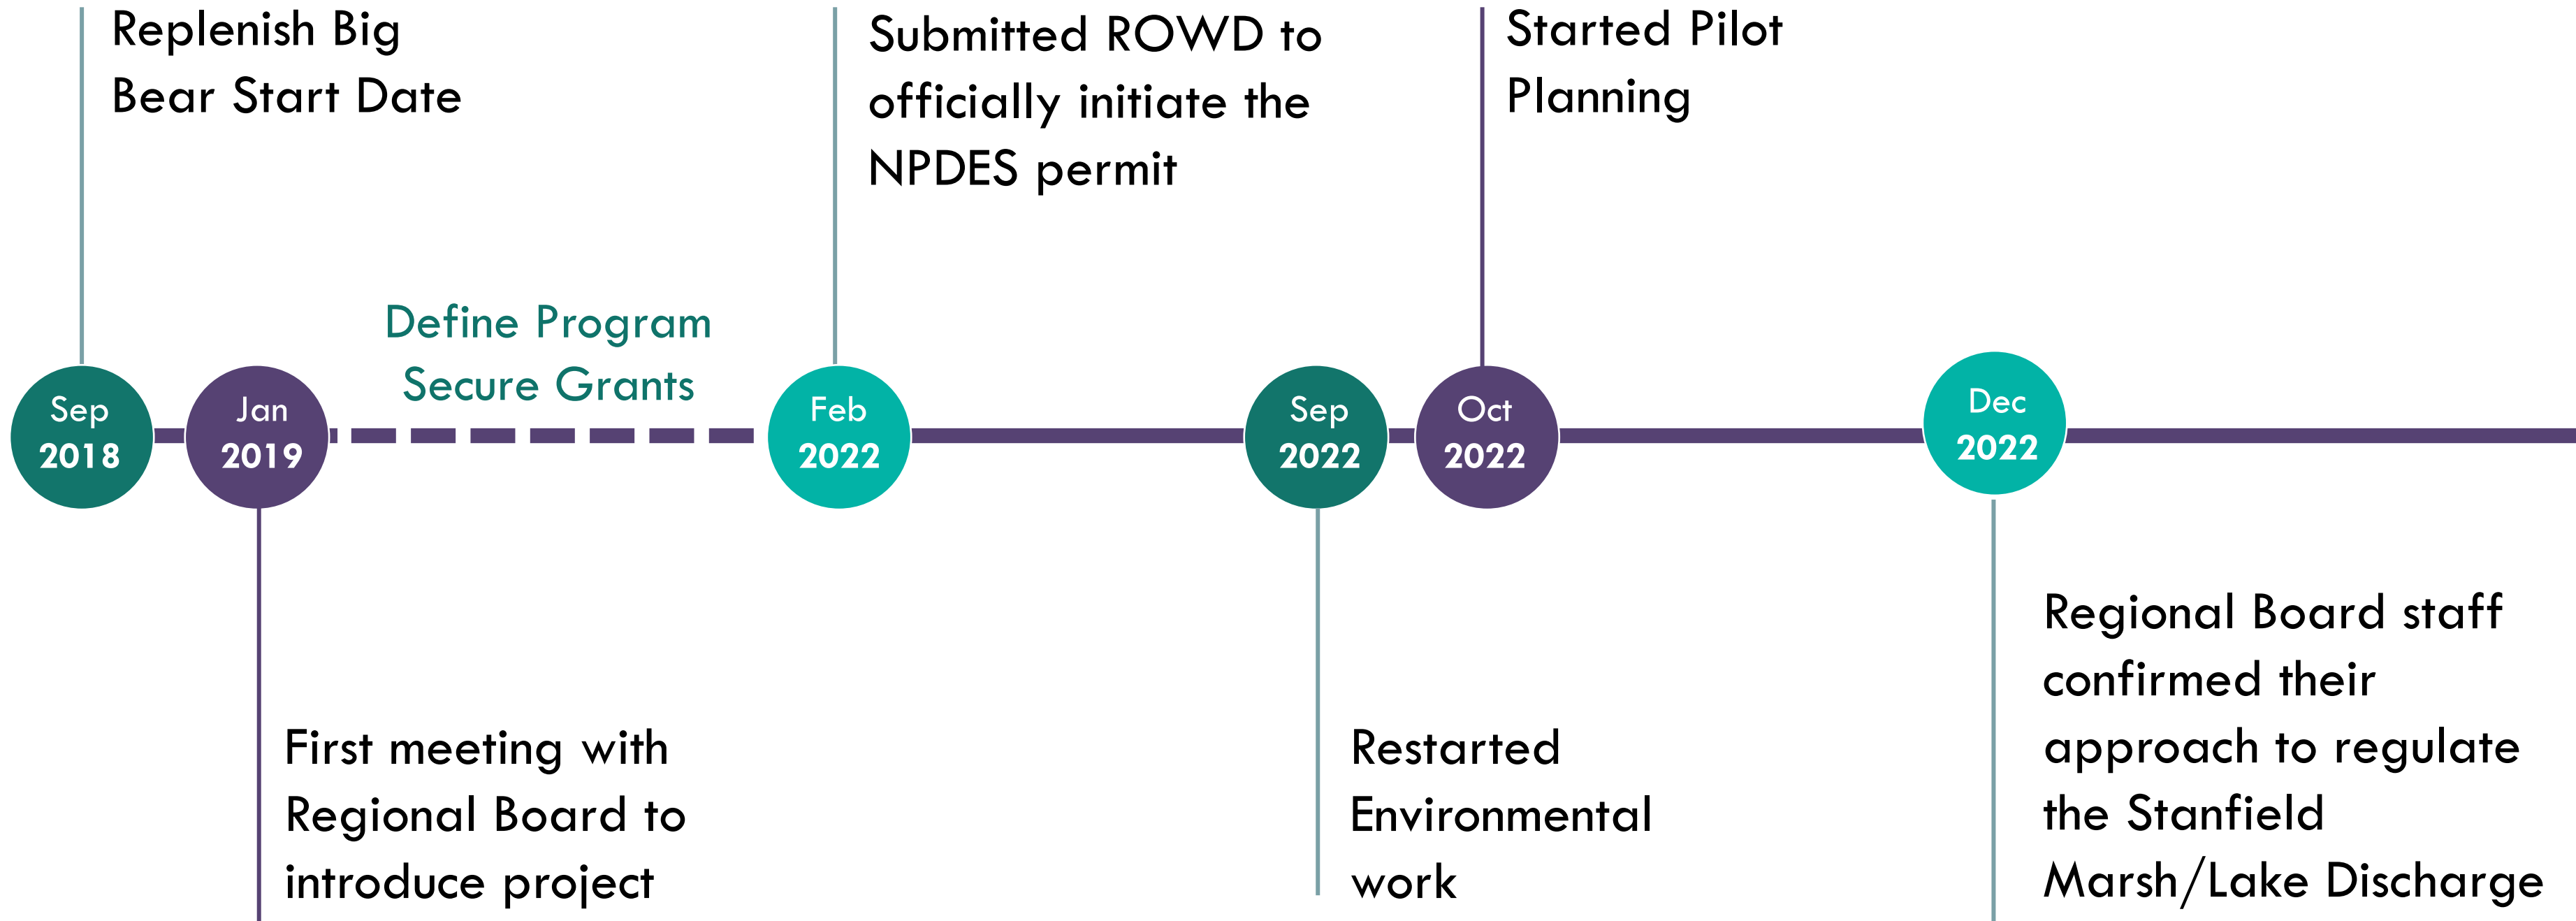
Replenish Big Bear Start Date

Submitted ROWD to officially initiate the NPDES permit

Started Pilot Planning

Define Program
Secure Grants

Sep
2018

Jan
2019

Feb
2022

Sep
2022

Oct
2022

Dec
2022

First meeting with Regional Board to introduce project

Restarted Environmental work

Regional Board staff confirmed their approach to regulate the Stanfield Marsh/Lake Discharge